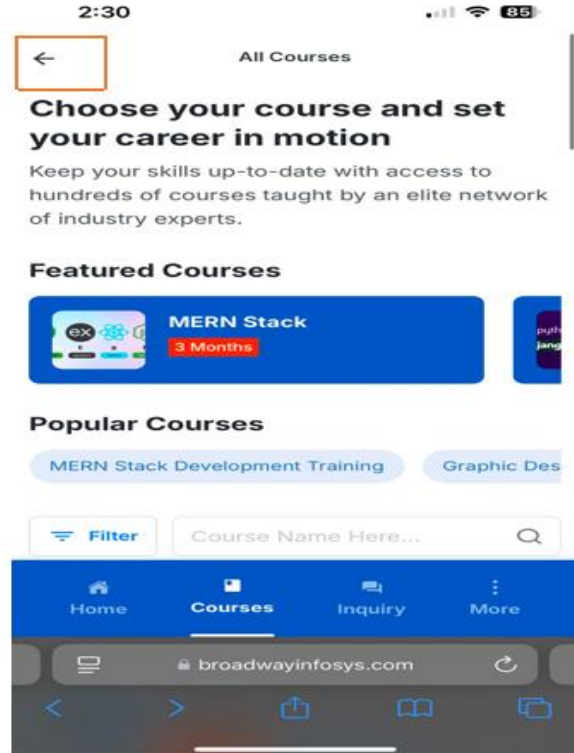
2:30

85

←

All Courses

Choose your course and set your career in motion

Keep your skills up-to-date with access to hundreds of courses taught by an elite network of industry experts.

Featured Courses

ex

MERN Stack

3 Months

pyth
jang

Popular Courses

MERN Stack Development Training

Graphic Des

Filter

Course Name Here...

Home

Courses

Inquiry

More

broadwayinfosys.com